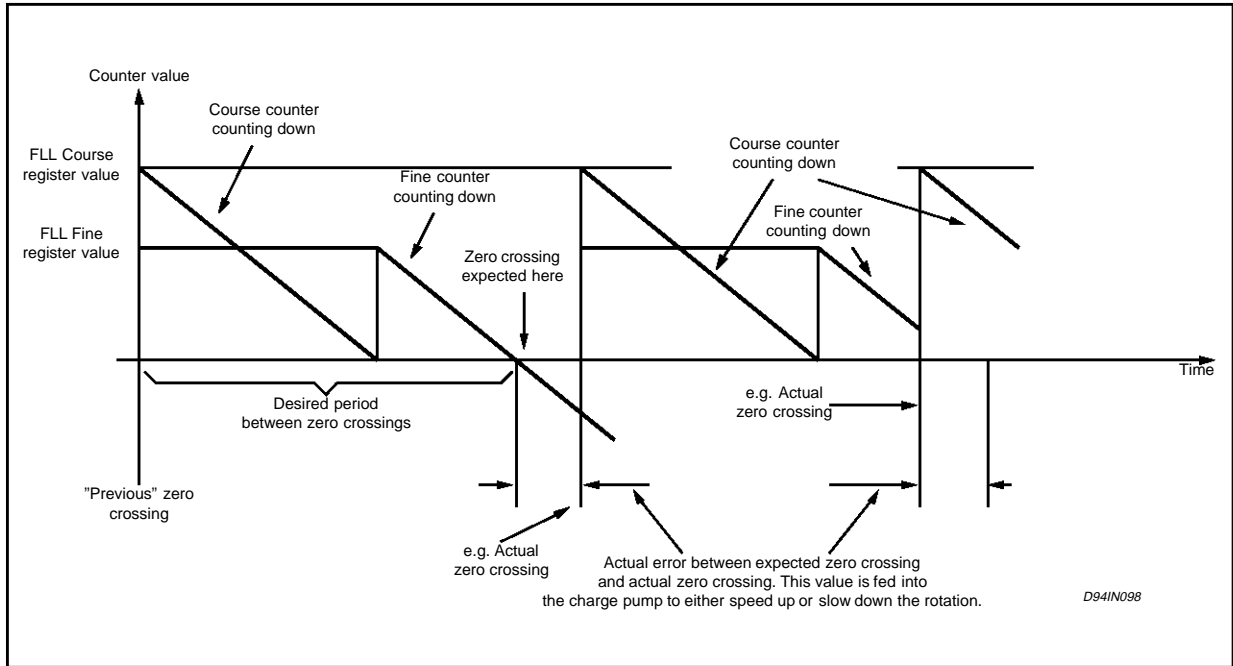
Counter value

Course counter counting down

FLL Course register value

Fine counter counting down

FLL Fine register value

Zero crossing expected here

Course counter counting down

Fine counter counting down

Time

Desired period between zero crossings

e.g. Actual zero crossing

"Previous" zero crossing

e.g. Actual zero crossing

Actual error between expected zero crossing and actual zero crossing. This value is fed into the charge pump to either speed up or slow down the rotation.

D94IN098